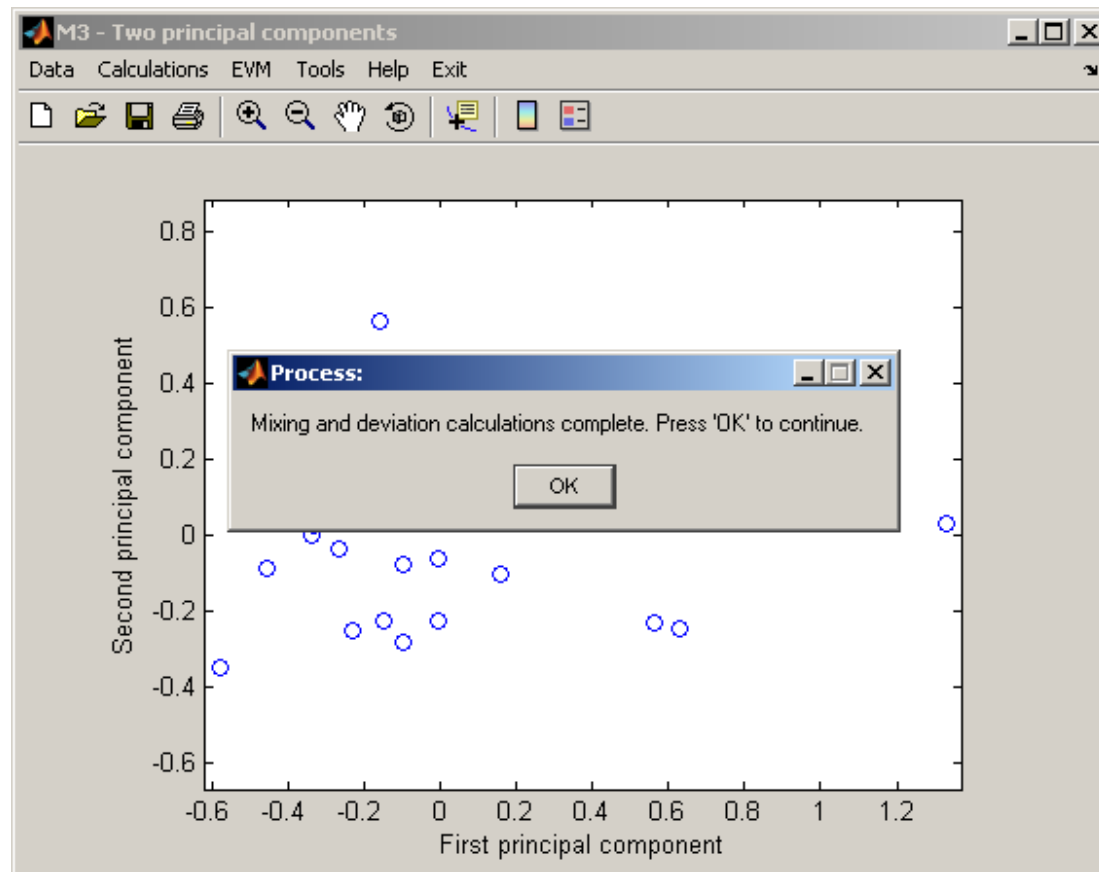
M3 - Two principal components

Data Calculations EVM Tools Help Exit

Process:

Mixing and deviation calculations complete. Press 'OK' to continue.

OK

0.8
0.6
0.4
0.2
0
-0.2
-0.4
-0.6

Second principal component

-0.6 -0.4 -0.2 0 0.2 0.4 0.6 0.8 1 1.2

First principal component